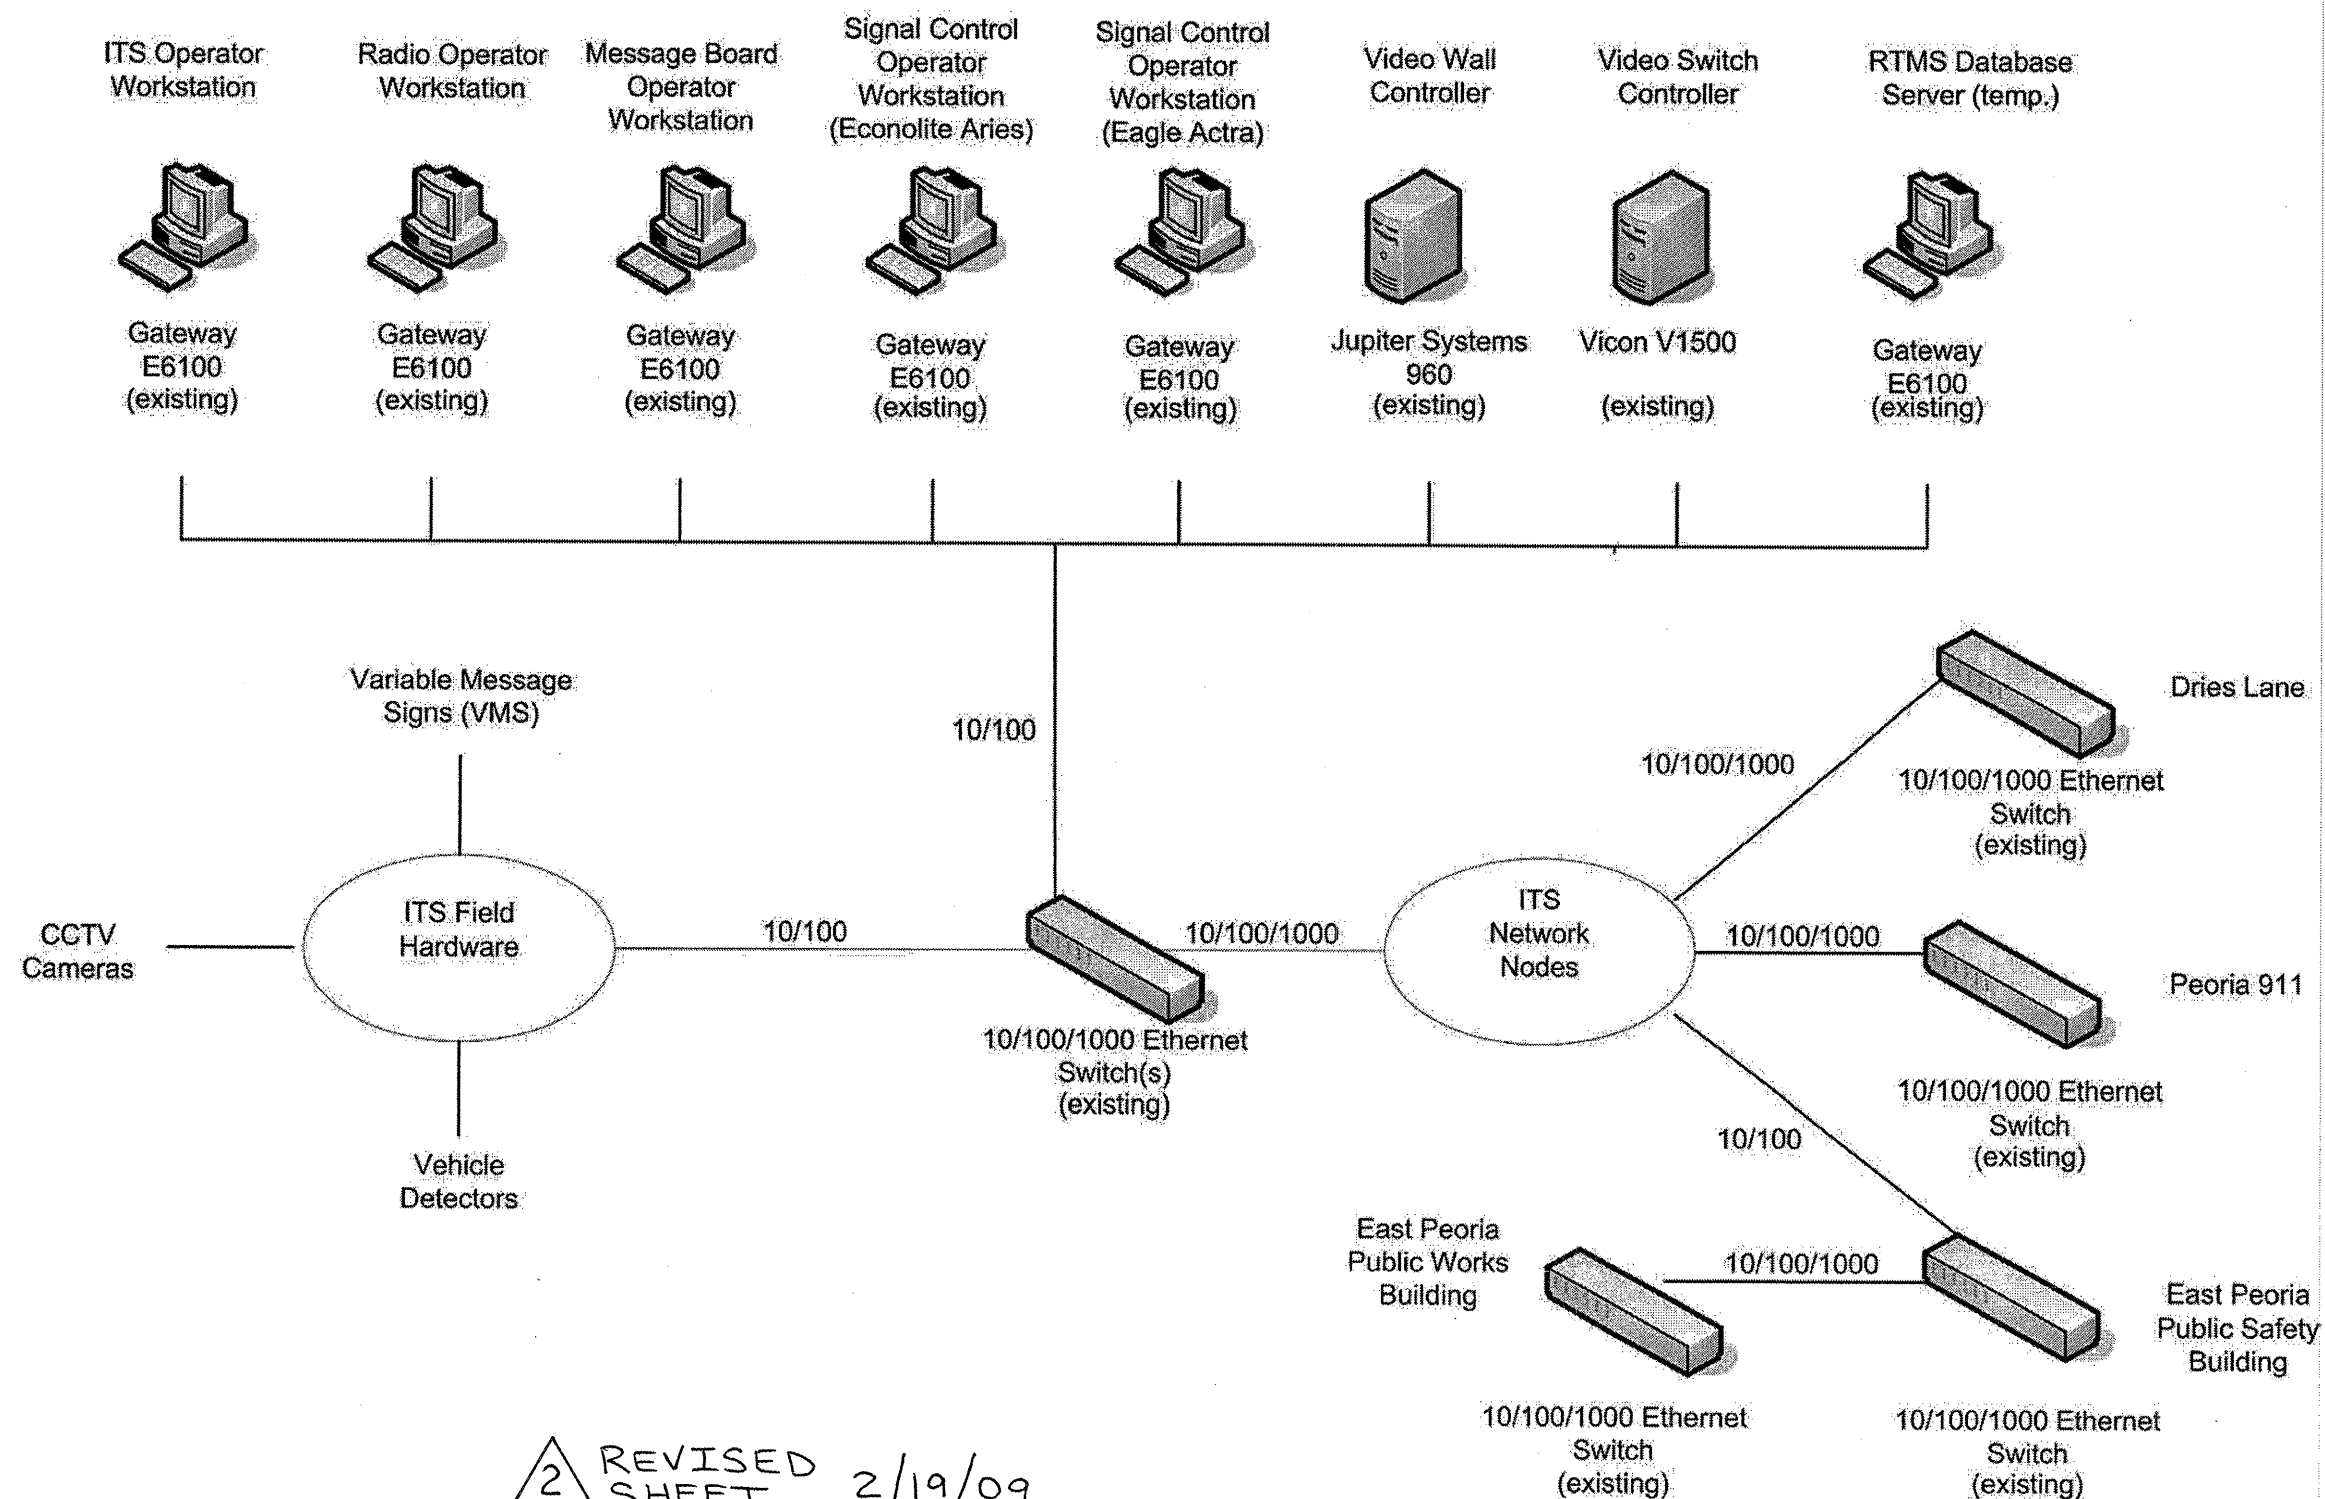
ITS Operator Workstation

Gateway E6100 (existing)

Radio Operator Workstation

Gateway E6100 (existing)

Message Board Operator Workstation

Gateway E6100 (existing)

Signal Control Operator Workstation (Econolite Aries)

Gateway E6100 (existing)

Signal Control Operator Workstation (Eagle Actra)

Gateway E6100 (existing)

Video Wall Controller

Jupiter Systems 960 (existing)

Video Switch Controller

Vicon V1500

(existing)

RTMS Database Server (temp.)

Gateway E6100 (existing)

Variable Message Signs (VMS)

10/100

CCTV Cameras

ITS Field Hardware

10/100

10/100/1000

ITS Network Nodes

Vehicle Detectors

10/100/1000 Ethernet Switch(s) (existing)

10/100/1000

Dries Lane

10/100/1000 Ethernet Switch (existing)

10/100/1000

Peoria 911

10/100/1000 Ethernet Switch (existing)

10/100

East Peoria Public Works Building

10/100/1000

East Peoria Public Safety Building

10/100/1000 Ethernet Switch (existing)

10/100/1000 Ethernet Switch (existing)

2 REVISED SHEET 2/19/09